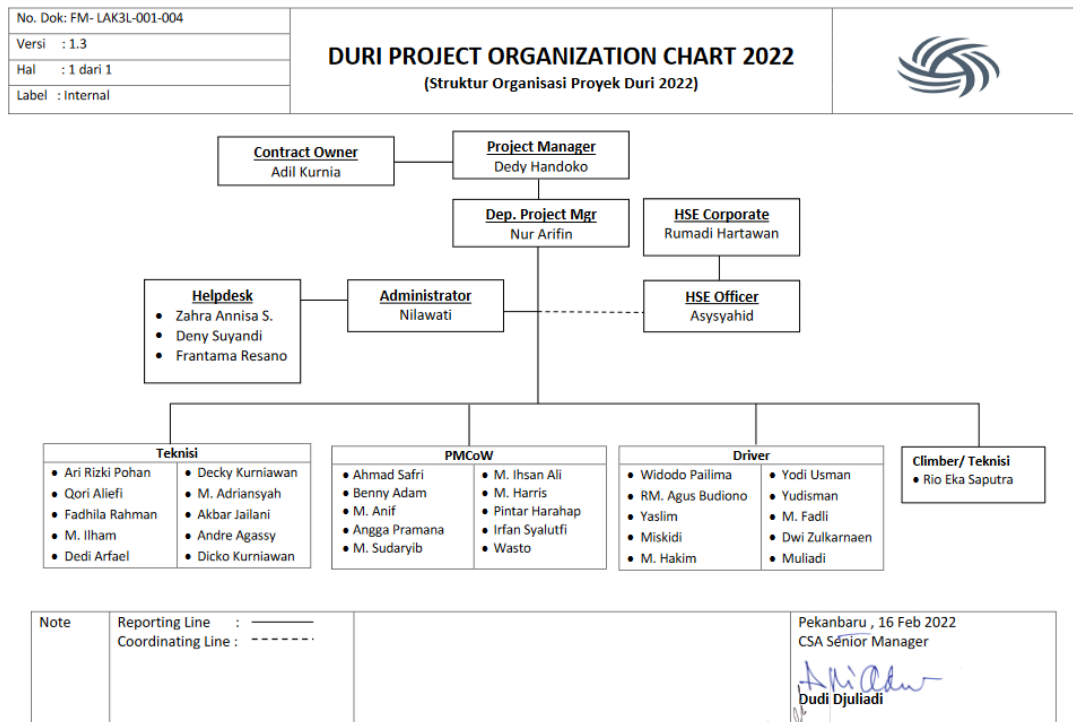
No. Dok: FM- LAK3L-001-004
Versi : 1.3
Hal : 1 dari 1
Label : Internal

DURI PROJECT ORGANIZATION CHART 2022
(Struktur Organisasi Proyek Duri 2022)

Contract Owner
Adil Kurnia

Project Manager
Dedy Handoko

Dep. Project Mgr
Nur Arifin

HSE Corporate
Rumadi Hartawan

Helpdesk
• Zahra Annisa S.
• Deny Suyandi
• Frantama Resano

Administrator
Nilawati

HSE Officer
Asysyahid

Teknisi
• Ari Rizki Pohan
• Qori Aliefi
• Fadhila Rahman
• M. Ilham
• Dedi Arfael
• Decky Kurniawan
• M. Adriansyah
• Akbar Jailani
• Andre Agassy
• Dicko Kurniawan

PMCoW
• Ahmad Safri
• Benny Adam
• M. Anif
• Angga Pramana
• M. Sudaryib
• M. Ihsan Ali
• M. Harris
• Pintar Harahap
• Irfan Syalutfi
• Wasto

Driver
• Widodo Pailima
• RM. Agus Budiono
• Yaslim
• Miskidi
• M. Hakim
• Yodi Usman
• Yudisman
• M. Fadli
• Dwi Zulkarnaen
• Muliadi

Climber/ Teknisi
• Rio Eka Saputra

Note
Reporting Line :
Coordinating Line :

Pekanbaru , 16 Feb 2022
CSA Senior Manager
Dudi Djuliadi